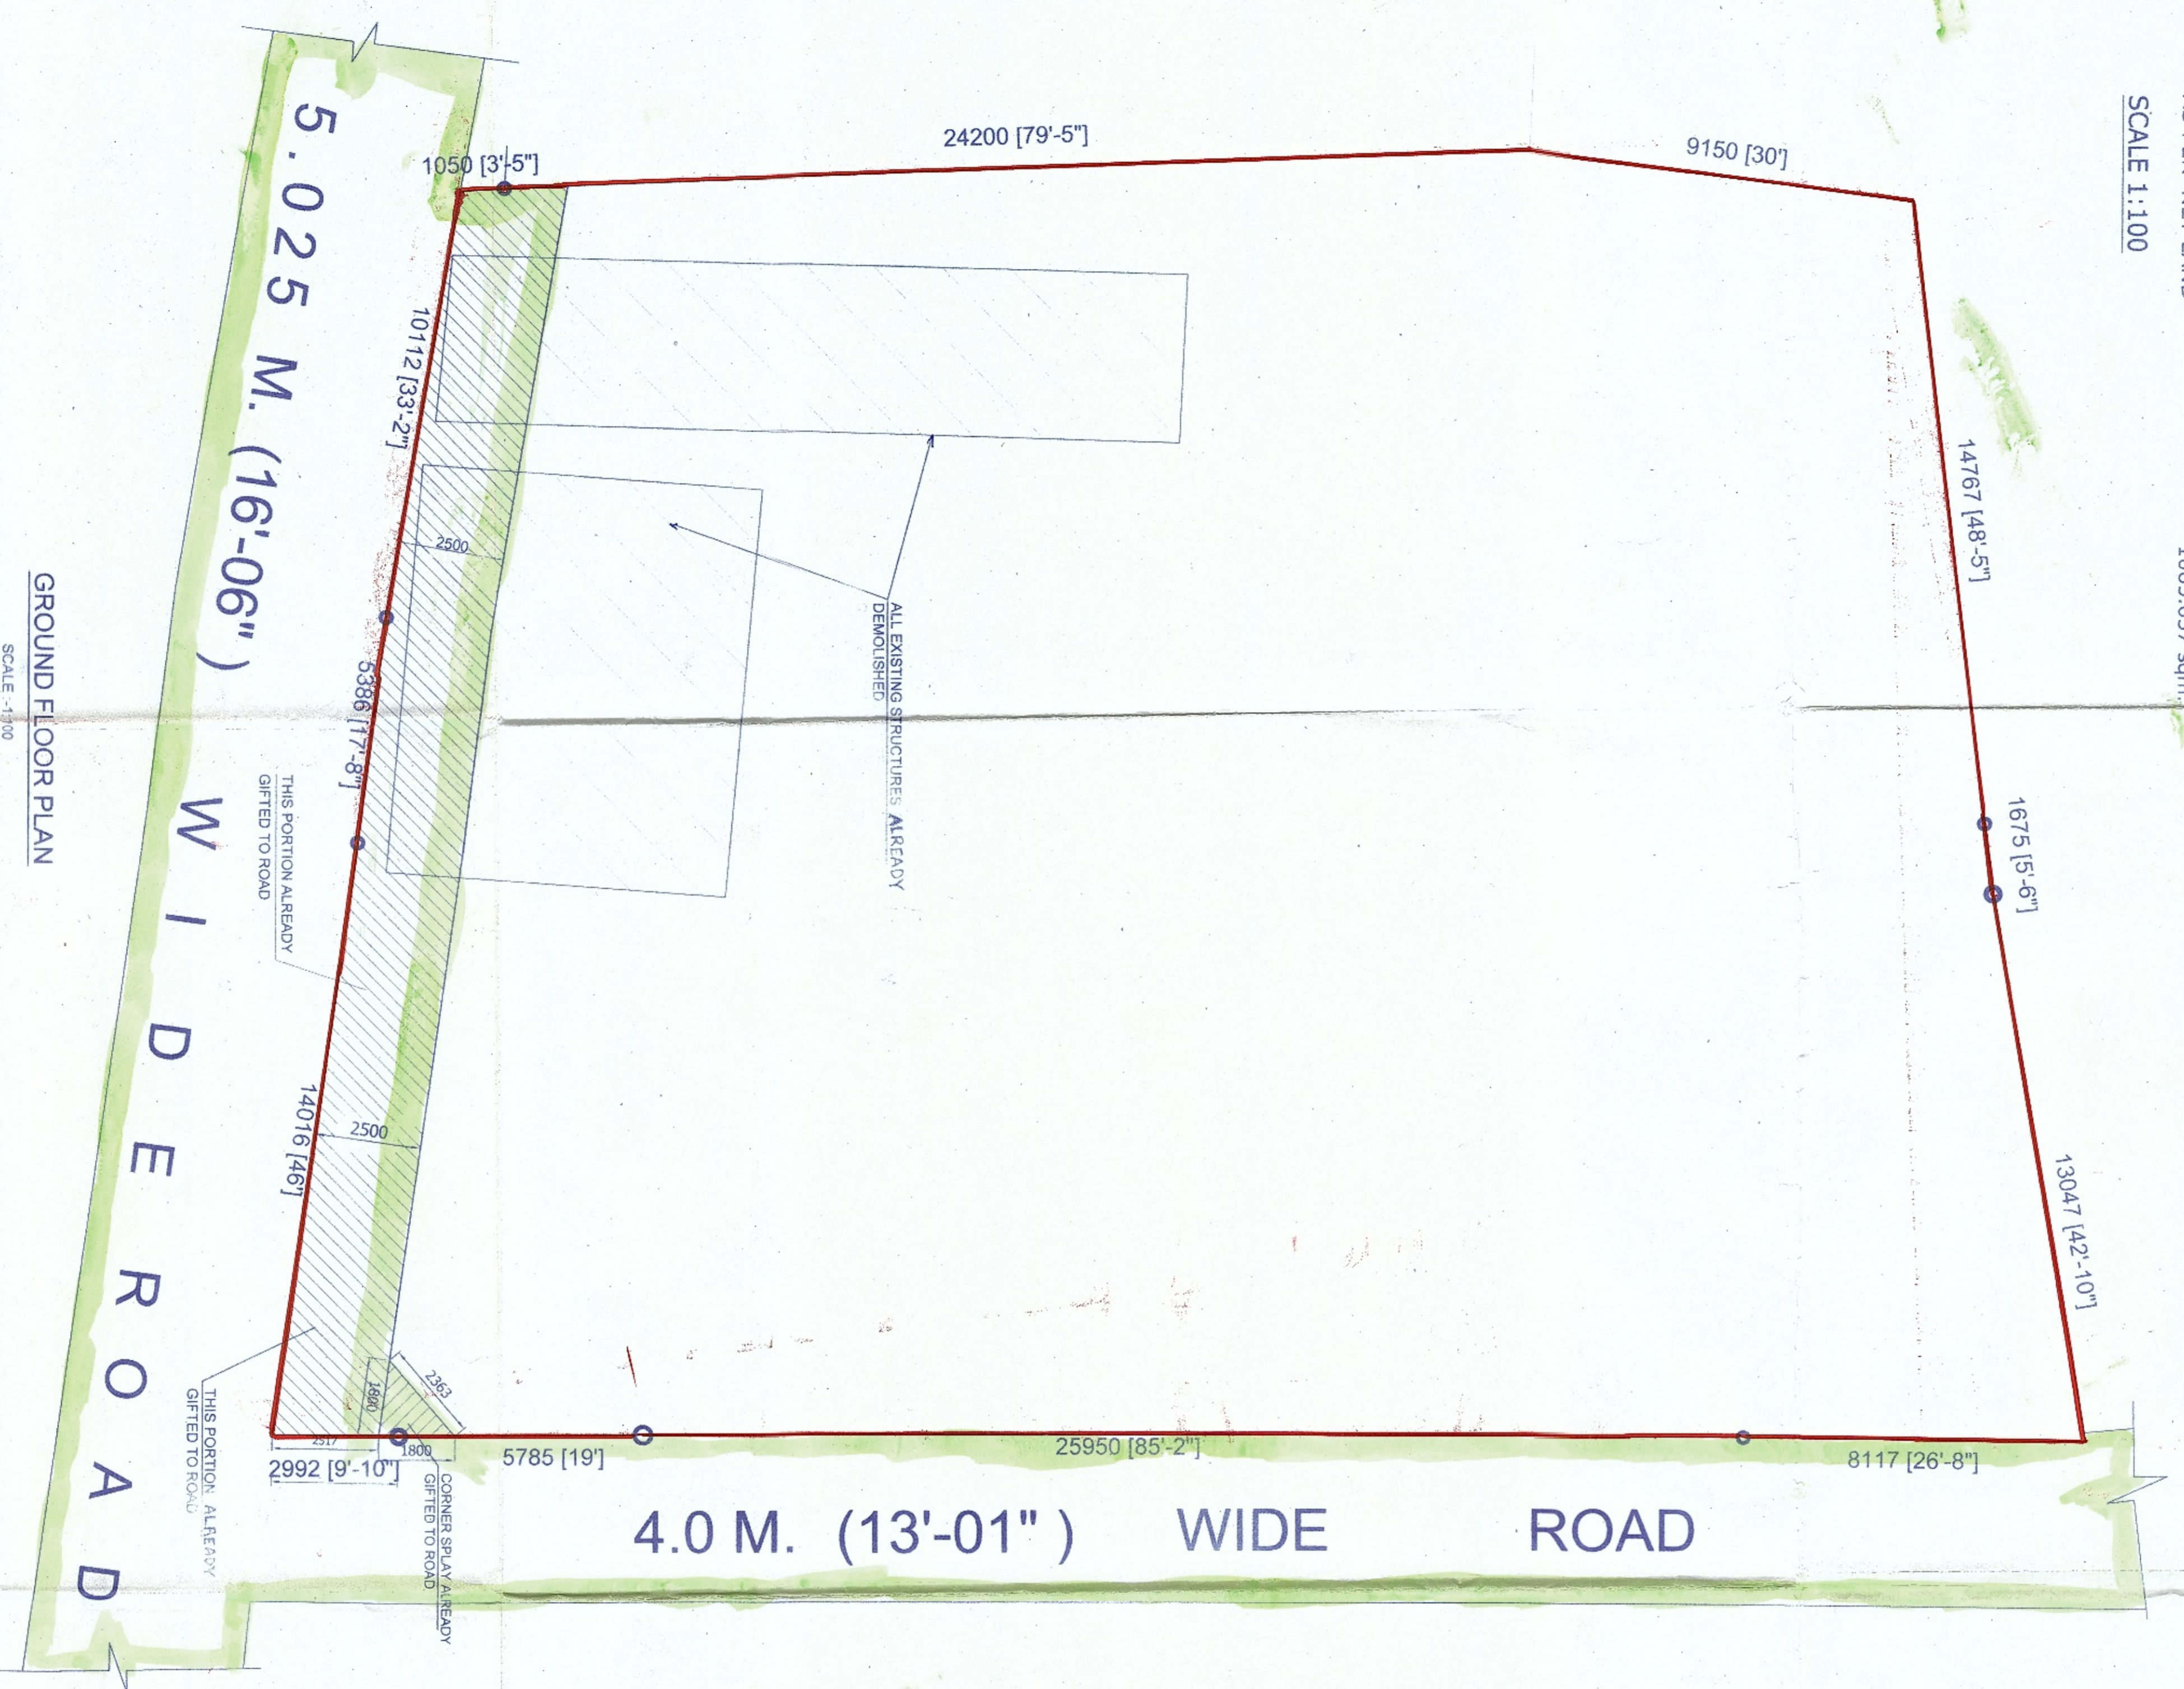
5.025 M. (16'-06") WIDE ROAD

1050 [3'-5"]

24200 [79'-5"]

9150 [30']

SCALE 1:100

10112 [33'-2"]

14767 [48'-5"]

2500

ALL EXISTING STRUCTURES ALREADY DEMOLISHED

5386 [17'-8"]

GROUND FLOOR PLAN

SCALE - 1:100

THIS PORTION ALREADY GIFTED TO ROAD

1675 [5'-6"]

14016 [46']

2500

13047 [42'-10"]

2363

1800

THIS PORTION ALREADY GIFTED TO ROAD

2517

1800

2992 [9'-10"]

5785 [19']

25950 [85'-2"]

8117 [26'-8"]

CORNER SPLAY ALREADY GIFTED TO ROAD

4.0 M. (13'-01") WIDE ROAD